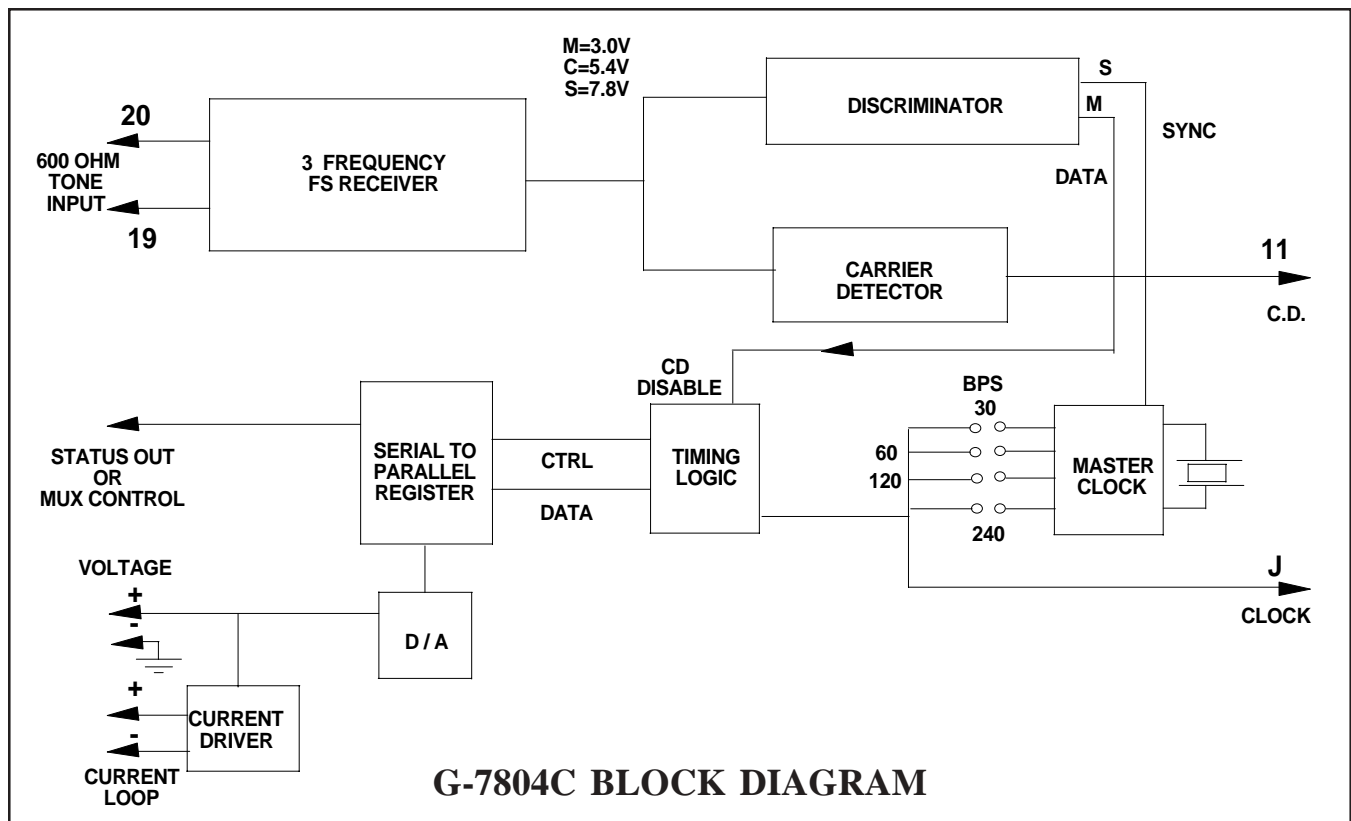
M=3.0V
C=5.4V
S=7.8V

S

M

SYNC

DATA

20

600 OHM
TONE
INPUT

19

3 FREQUENCY
FS RECEIVER

DISCRIMINATOR

CARRIER
DETECTOR

11

C.D.

CD
DISABLE

BPS
30
60
120
240

STATUS OUT
OR
MUX CONTROL

SERIAL TO
PARALLEL
REGISTER

CTRL

DATA

TIMING
LOGIC

MASTER
CLOCK

J

CLOCK

VOLTAGE
+
-

D / A

+
-

CURRENT
DRIVER

CURRENT
LOOP

G-7804C BLOCK DIAGRAM